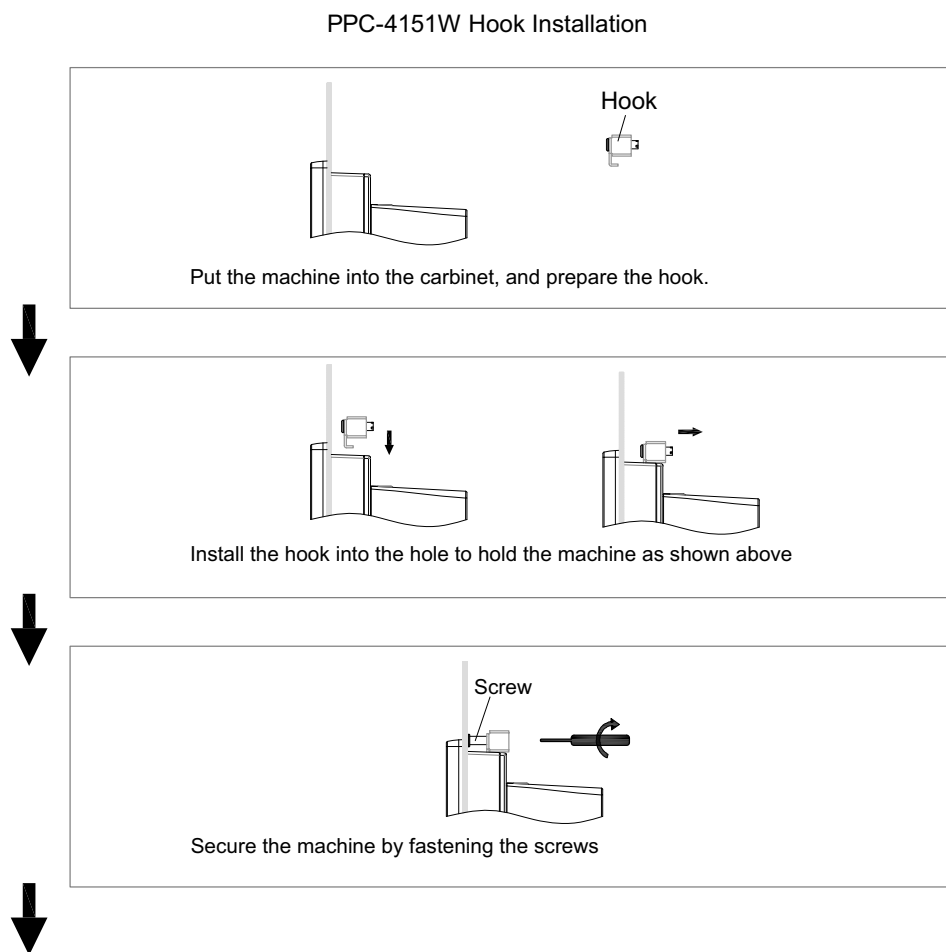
PPC-4151W Hook Installation

Hook

Put the machine into the carbinet, and prepare the hook.

Install the hook into the hole to hold the machine as shown above

Screw

Secure the machine by fastening the screws